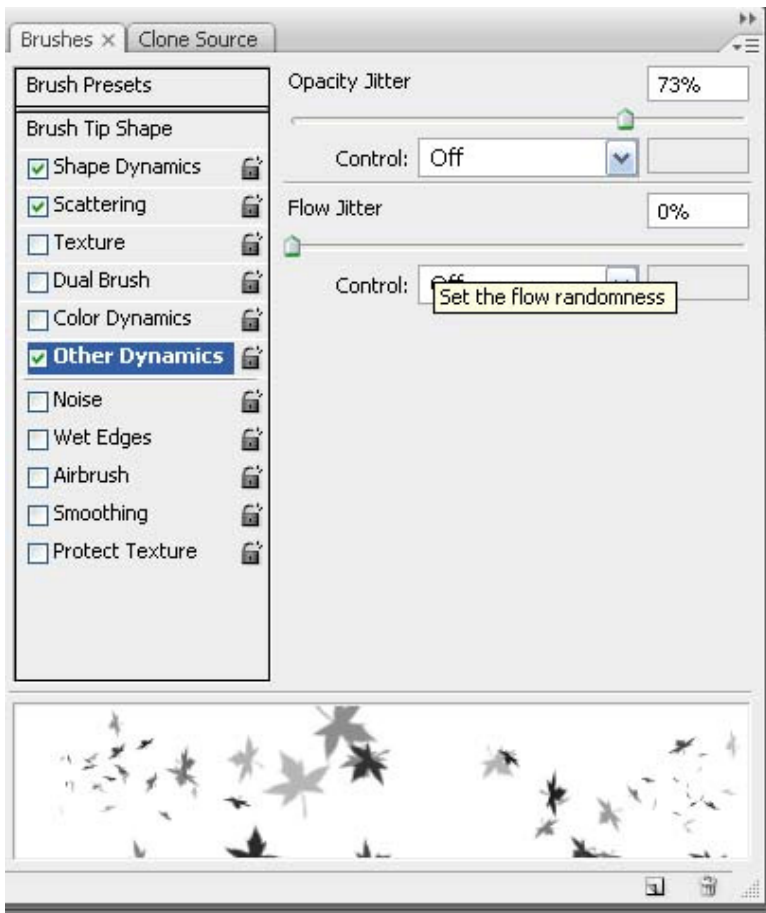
Brushes × Clone Source

Brush Presets
Brush Tip Shape
Shape Dynamics
Scattering
Texture
Dual Brush
Color Dynamics
Other Dynamics
Noise
Wet Edges
Airbrush
Smoothing
Protect Texture

Opacity Jitter 73%
Control: Off
Flow Jitter 0%
Control: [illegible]
Set the flow randomness